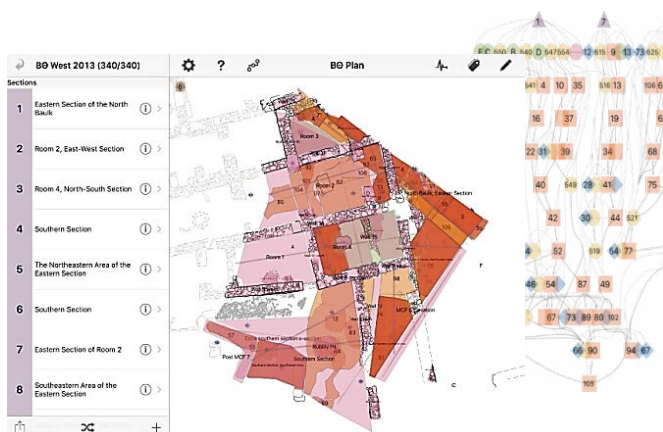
BΘ West 2013 (340/340)

Sections

1 Eastern Section of the North Baulk

2 Room 2, East-West Section

3 Room 4, North-South Section

4 Southern Section

5 The Northeastern Area of the Eastern Section

6 Southern Section

7 Eastern Section of Room 2

8 Southeastern Area of the Eastern Section

BΘ Plan

Room 3

Room 2

Room 1

Room 4

North Baulk, Eastern Section

Southern Section

Rubbly Pit

Post MCF 7

MCF 6

1

7

4 10 35

16 37

22 31 39

34

40 28 41

42 30 44

52 54

46 54 87 49

67 73 89 80 102

66 90 94 67

105